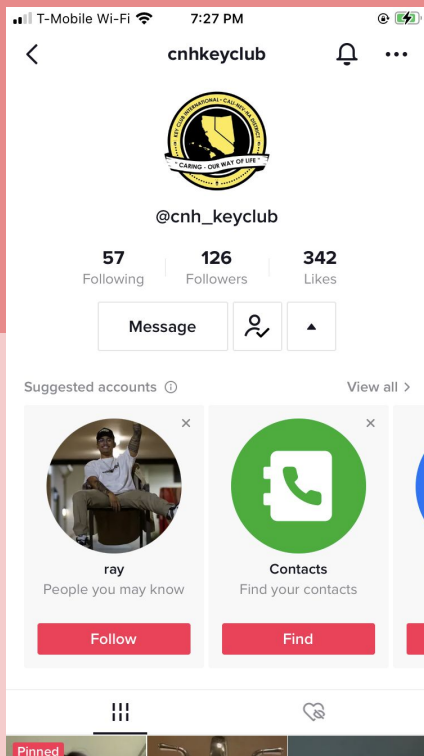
T-Mobile Wi-Fi 7:27 PM

cnhkeyclub

KEY CLUB INTERNATIONAL · CALI-NEV-HA DISTRICT
CARING · OUR WAY OF LIFE

@cnh_keyclub

57
Following

126
Followers

342
Likes

Message

Suggested accounts

View all >

ray
People you may know
Follow

Contacts
Find your contacts
Find

Pinned